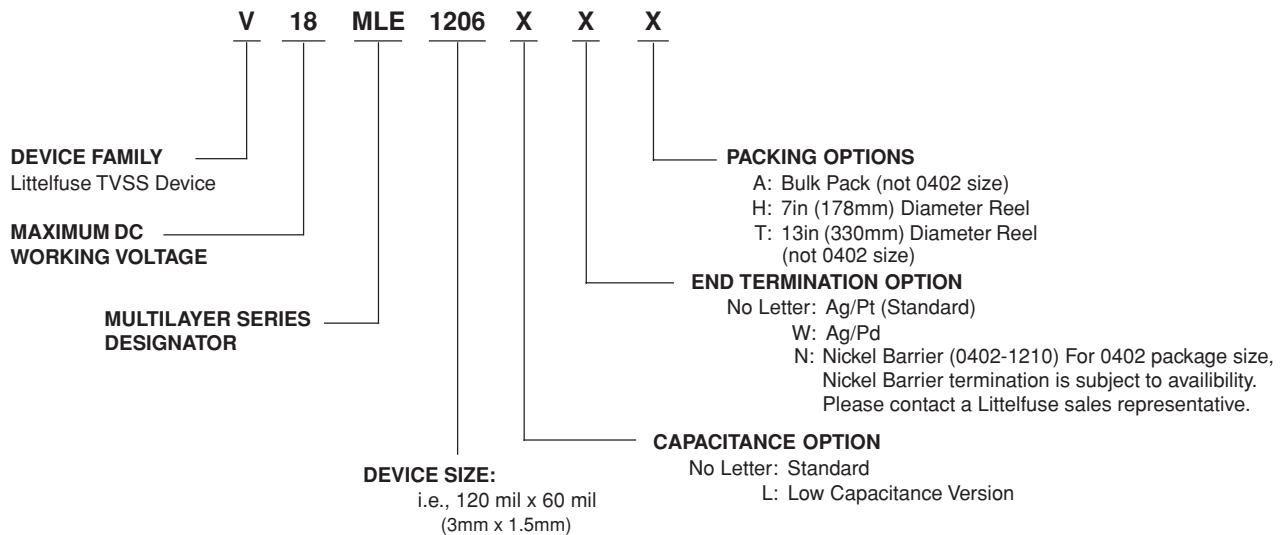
V 18 MLE 1206 X X X

DEVICE FAMILY
Littelfuse TVSS Device

MAXIMUM DC WORKING VOLTAGE

MULTILAYER SERIES DESIGNATOR

DEVICE SIZE:
i.e., 120 mil x 60 mil
(3mm x 1.5mm)

PACKING OPTIONS
A: Bulk Pack (not 0402 size)
H: 7in (178mm) Diameter Reel
T: 13in (330mm) Diameter Reel (not 0402 size)

END TERMINATION OPTION
No Letter: Ag/Pt (Standard)
W: Ag/Pd
N: Nickel Barrier (0402-1210) For 0402 package size, Nickel Barrier termination is subject to availibility. Please contact a Littelfuse sales representative.

CAPACITANCE OPTION
No Letter: Standard
L: Low Capacitance Version